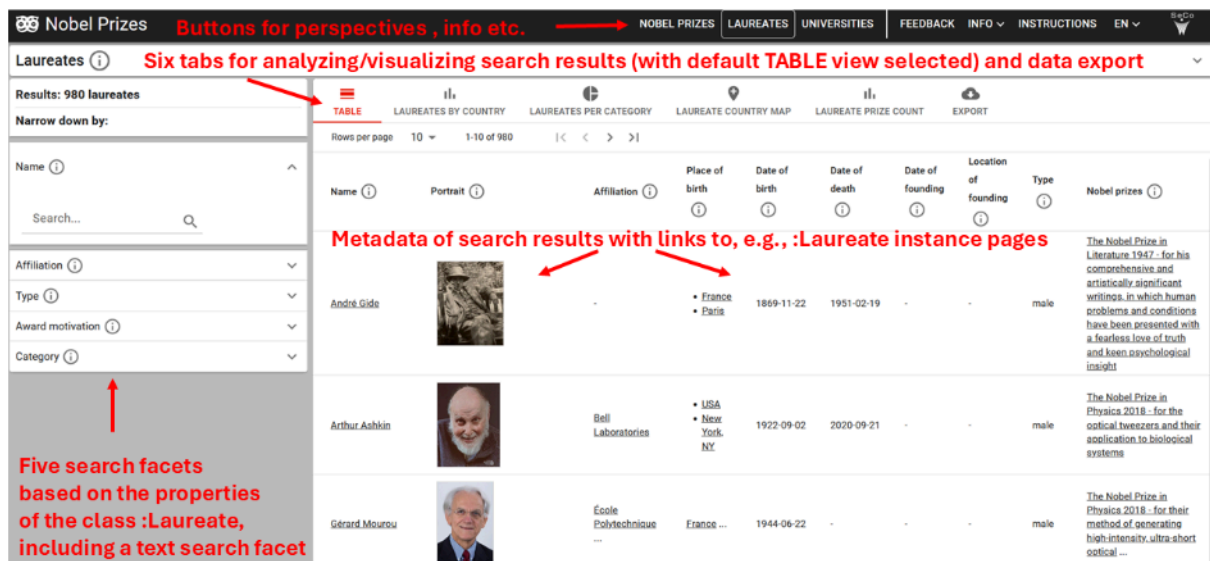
Nobel Prizes Buttons for perspectives , info etc. NOBEL PRIZES LAUREATES UNIVERSITIES FEEDBACK INFO INSTRUCTIONS EN SeCo

Laureates ⓘ Six tabs for analyzing/visualizing search results (with default TABLE view selected) and data export

Results: 980 laureates

Narrow down by:

Name ⓘ

Search...

Affiliation ⓘ

Type ⓘ

Award motivation ⓘ

Category ⓘ

Five search facets based on the properties of the class :Laureate, including a text search facet

TABLE LAUREATES BY COUNTRY LAUREATES PER CATEGORY LAUREATE COUNTRY MAP LAUREATE PRIZE COUNT EXPORT

Rows per page 10 1-10 of 980

Metadata of search results with links to, e.g., :Laureate instance pages

| Name ⓘ | Portrait ⓘ | Affiliation ⓘ | Place of birth ⓘ | Date of birth ⓘ | Date of death ⓘ | Date of founding ⓘ | Location of founding ⓘ | Type ⓘ | Nobel prizes ⓘ |
|---|---|---|---|---|---|---|---|---|---|
| André Gide | | - | • France • Paris | 1869-11-22 | 1951-02-19 | - | - | male | The Nobel Prize in Literature 1947 - for his comprehensive and artistically significant writings, in which human problems and conditions have been presented with a fearless love of truth and keen psychological insight |
| Arthur Ashkin | | Bell Laboratories | • USA • New York, NY | 1922-09-02 | 2020-09-21 | - | - | male | The Nobel Prize in Physics 2018 - for the optical tweezers and their application to biological systems |
| Gérard Mourou | | École Polytechnique ... | France ... | 1944-06-22 | - | - | - | male | The Nobel Prize in Physics 2018 - for their method of generating high-intensity, ultra-short optical ... |